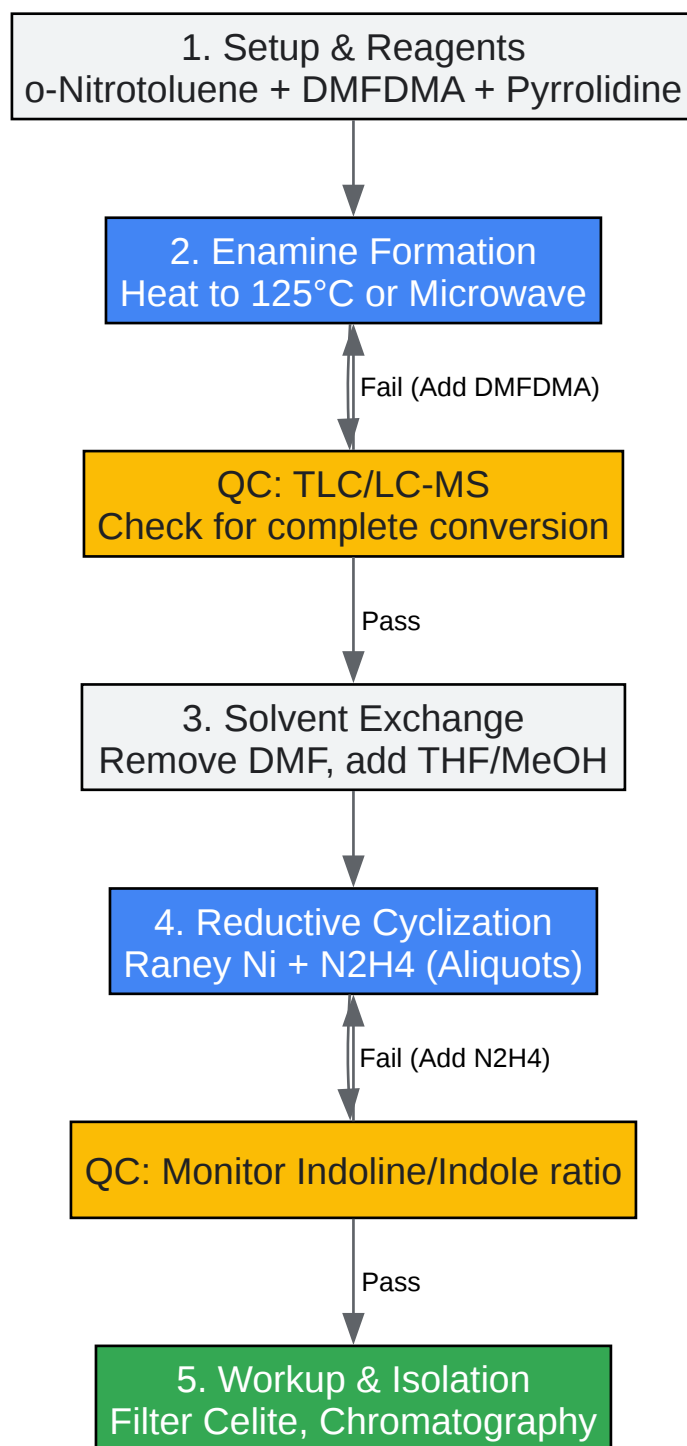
1. Setup & Reagents
o-Nitrotoluene + DMFDMA + Pyrrolidine

2. Enamine Formation
Heat to 125°C or Microwave

Fail (Add DMFDMA)

QC: TLC/LC-MS
Check for complete conversion

Pass

3. Solvent Exchange
Remove DMF, add THF/MeOH

4. Reductive Cyclization
Raney Ni + N2H4 (Aliquots)

Fail (Add N2H4)

QC: Monitor Indoline/Indole ratio

Pass

5. Workup & Isolation
Filter Celite, Chromatography